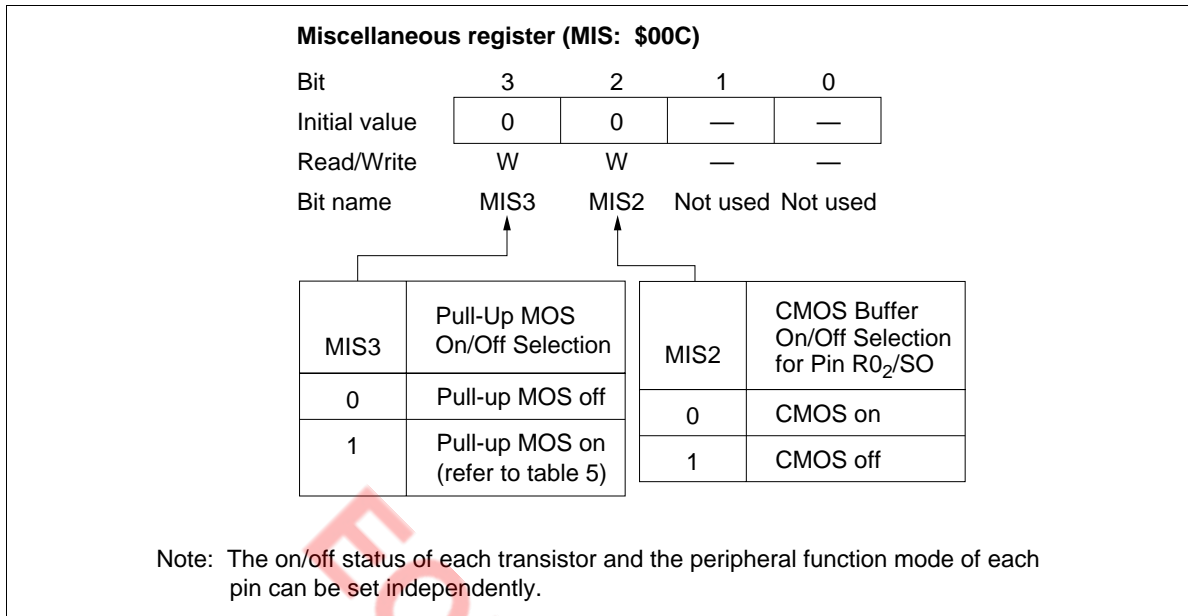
Miscellaneous register (MIS: $00C)

| Bit | 3 | 2 | 1 | 0 |
|---|---|---|---|---|
| Initial value | 0 | 0 | — | — |
| Read/Write | W | W | — | — |
| Bit name | MIS3 | MIS2 | Not used | Not used |

| MIS3 | Pull-Up MOS On/Off Selection |
|---|---|
| 0 | Pull-up MOS off |
| 1 | Pull-up MOS on (refer to table 5) |

| MIS2 | CMOS Buffer On/Off Selection for Pin $R0_2$/SO |
|---|---|
| 0 | CMOS on |
| 1 | CMOS off |

Note: The on/off status of each transistor and the peripheral function mode of each pin can be set independently.